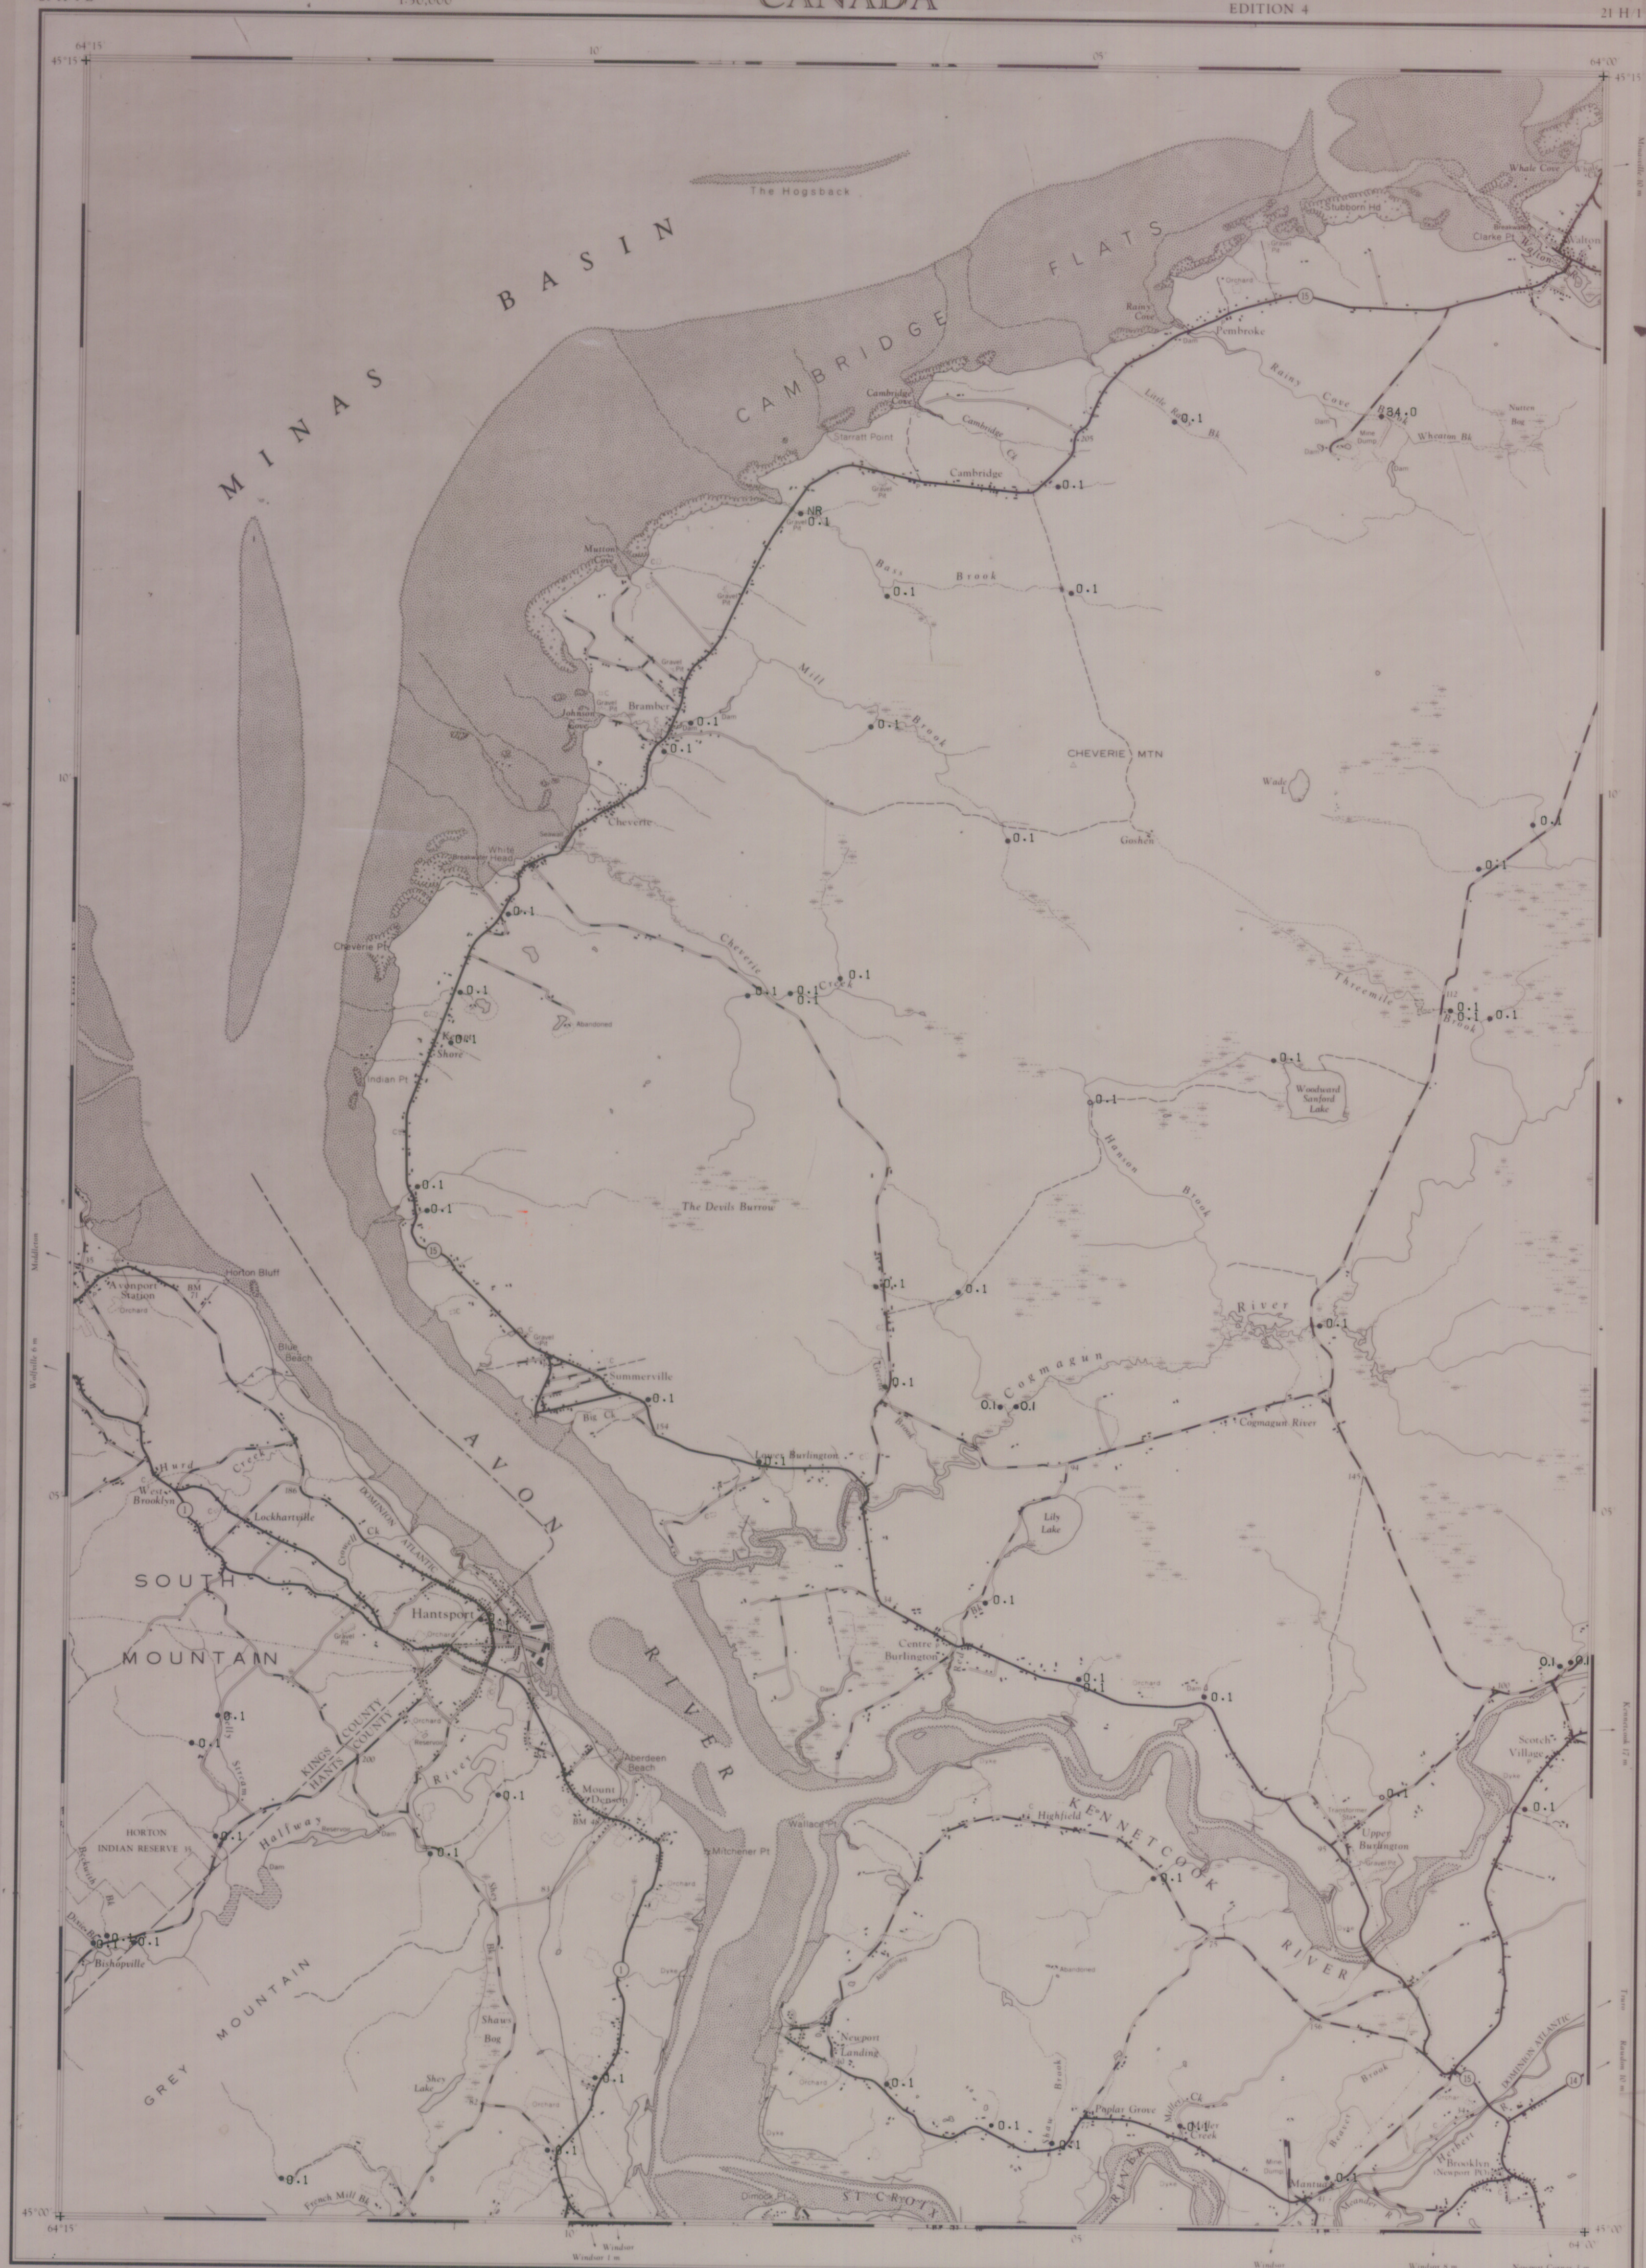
CANADA
EDITION 4
21 H/1

64°15'
45°15'
10'
05'
64°00'
45°15'

The Hogsback
MINAS BASIN
CAMBRIDGE FLATS
Whale Cove
Clarke Pt
Walton
Rainy Cove
Pembroke
Little Bk
0.1
Rainy Cove
Cambridge Cove
Starratt Point
Cambridge Ck
Cambridge
0.1
234.0
Whitman Bk
Natties Bk
NR
0.1
Bass Brook
0.1
0.1
Mill Brook
Brambar
0.1
0.1
0.1
CHEVERIE MTN
Cheverie
White Head
0.1
Goshen
10'
0.1
0.1
0.1
Cheverie Pt
0.1
Cheverie Creek
0.1
0.1
0.1
0.1
Threemile Brook
0.1
0.1
Shore
0.1
Indian Pt
0.1
Woodward Sanford Lake
0.1
Hansen Brook
0.1
0.1
The Devils Burrow
Horton Bluff
Avonport Station
Blue Beach
0.1
0.1
River
0.1
Summerville
0.1
0.1
Cogmagun
0.1
0.1
Cogmagun River
Hurd Creek
West Brooklyn
Lockhartville
DOMINION ATLANTIC
Lower Burlington
AVON
05'
SOUTH
MOUNTAIN
Hantsport
Lily Lake
0.1
Centre Burlington
RIVER
0.1
0.1
0.1
0.1
0.1
0.1
KINGS COUNTY
HANTS COUNTY
Halfway River
Aberdeen Beach
Mount Denson
0.1
Scotch Village
HORTON INDIAN RESERVE
0.1
0.1
Mitchener Pt
Wallace Pt
Highfield
KENNETCOOK
0.1
0.1
Upper Burlington
0.1
0.1
0.1
Bishopville
RIVER
GREY MOUNTAIN
Shaws Bog
Newport Landing
0.1
DOMINION ATLANTIC
0.1
Shey Lake
0.1
0.1
Poplar Grove
0.1
0.1
Creek
0.1
0.1
Brooklyn
French Mill Bk
ST CROIX
45°00'
64°15'
10'
05'
64°00'
45°00'
Windsor